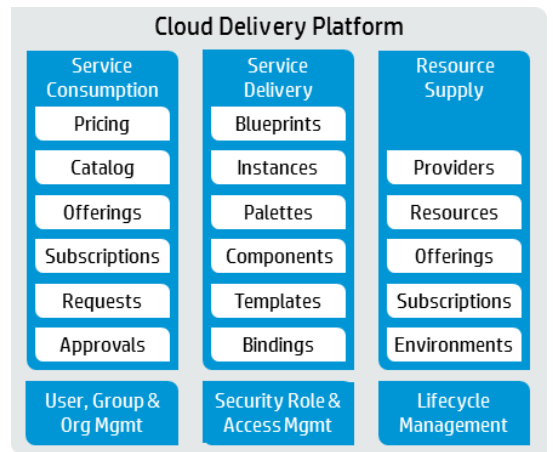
Cloud Delivery Platform

Service Consumption

Pricing

Catalog

Offerings

Subscriptions

Requests

Approvals

Service Delivery

Blueprints

Instances

Palettes

Components

Templates

Bindings

Resource Supply

Providers

Resources

Offerings

Subscriptions

Environments

User, Group & Org Mgmt

Security Role & Access Mgmt

Lifecycle Management